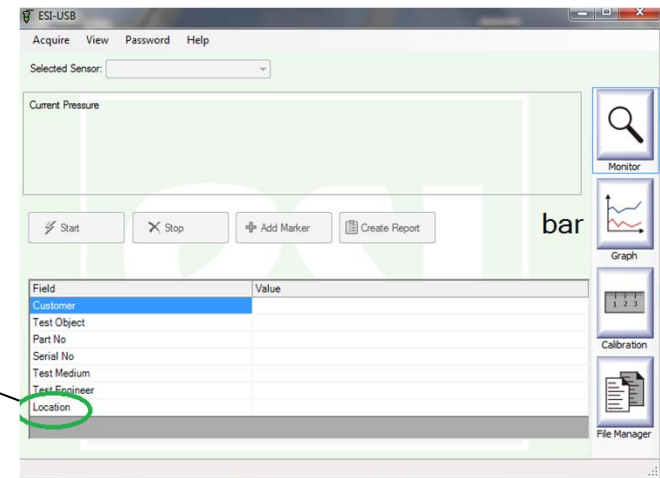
ESI-USB

Acquire View Password Help

Selected Sensor:

Current Pressure

Monitor

Start Stop Add Marker Create Report

bar

Graph

| Field | Value |
|---|---|
| Customer | |
| Test Object | |
| Part No | |
| Serial No | |
| Test Medium | |
| Test Engineer | |
| Location | |

1 2 3

Calibration

File Manager